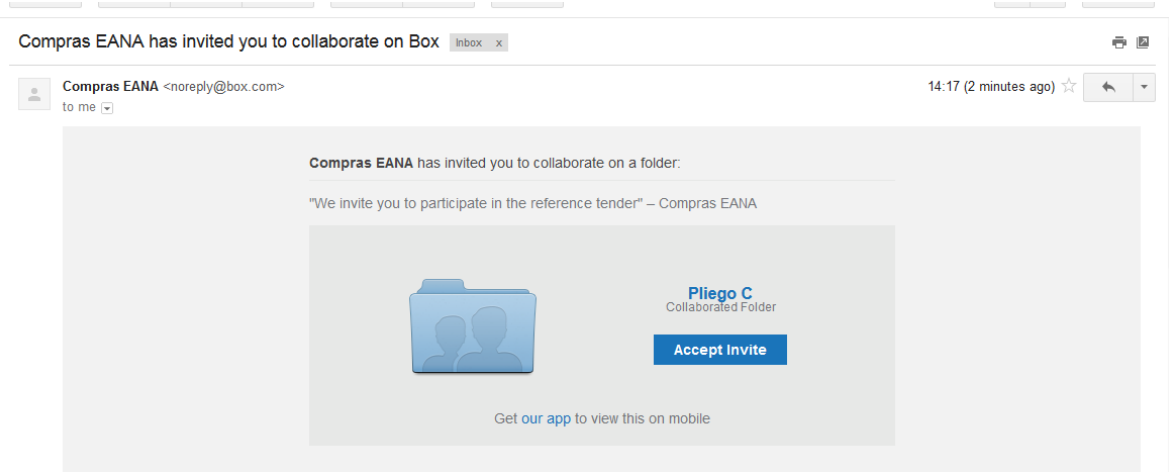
Compras EANA has invited you to collaborate on Box Inbox x

Compras EANA <noreply@box.com>
to me

14:17 (2 minutes ago)

**Compras EANA** has invited you to collaborate on a folder:

"We invite you to participate in the reference tender" – Compras EANA

Pliego C
Collaborated Folder

Accept Invite

Get our app to view this on mobile